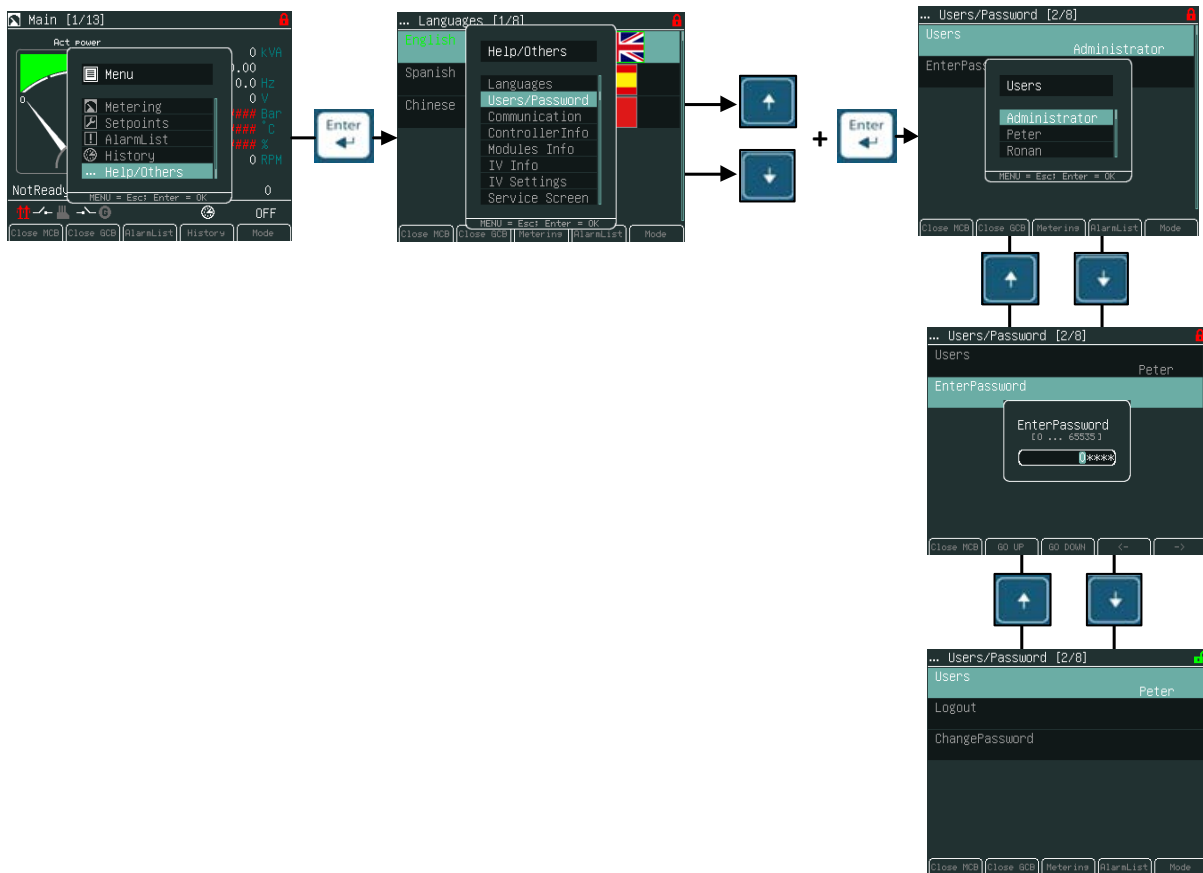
Main [1/13]
Act power
0 kVA
.00
0.0 Hz
0 V
### Bar
### °C
### %
0 RPM
0
NotReady
0
OFF
Menu
Metering
Setpoints
AlarmList
History
... Help/Others
MENU = Esc; Enter = OK
Close MCB
Close GCB
AlarmList
History
Mode

Enter

... Languages [1/8]
English
Spanish
Chinese
Help/Others
Languages
Users/Password
Communication
ControllerInfo
Modules Info
IV Info
IV Settings
Service Screen
MENU = Esc; Enter = OK
Close MCB
Close GCB
Metering
AlarmList
Mode

+

Enter

... Users/Password [2/8]
Users
Administrator
EnterPass
Users
Administrator
Peter
Ronan
MENU = Esc; Enter = OK
Close MCB
Close GCB
Metering
AlarmList
Mode

... Users/Password [2/8]
Users
Peter
EnterPassword
EnterPassword
[0 ... 65535]
0****
Close MCB
GO UP
GO DOWN
<-
->

... Users/Password [2/8]
Users
Peter
Logout
ChangePassword
Close MCB
Close GCB
Metering
AlarmList
Mode